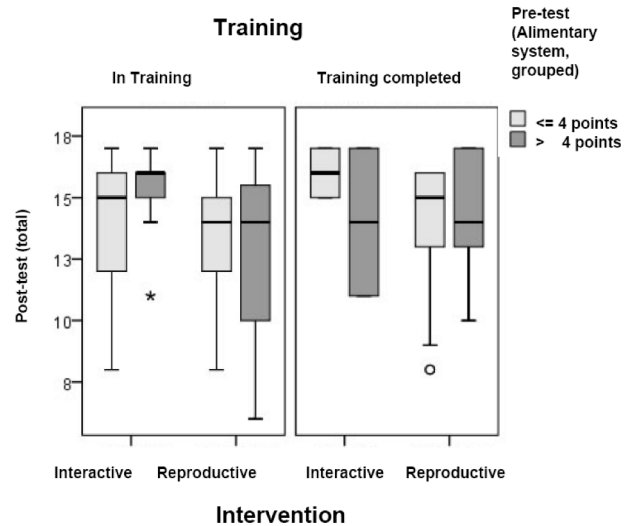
Training

Pre-test (Alimentary system, grouped)

In Training

Training completed

<= 4 points
> 4 points

18
15
13
10
8

Post-test (total)

Interactive Reproductive

Interactive Reproductive

Intervention